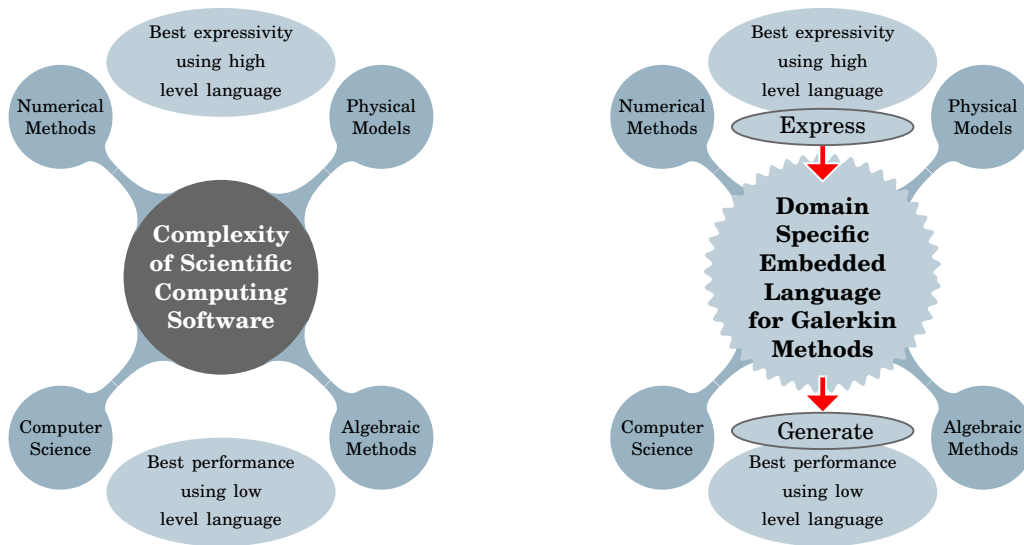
Best expressivity using high level language

Numerical Methods

Physical Models

Complexity of Scientific Computing Software

Computer Science

Algebraic Methods

Best performance using low level language

Best expressivity using high level language

Numerical Methods

Express

Physical Models

Domain Specific Embedded Language for Galerkin Methods

Computer Science

Generate

Algebraic Methods

Best performance using low level language